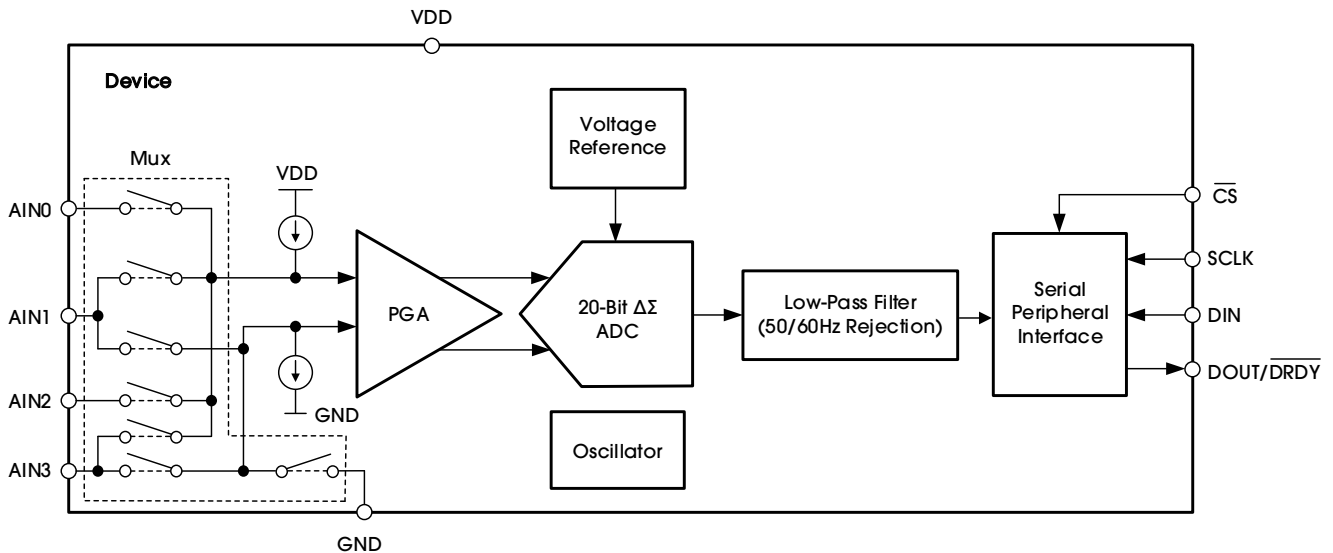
VDD

Device

Voltage Reference

Mux

VDD

AIN0

AIN1

AIN2

AIN3

PGA

20-Bit ΔΣ ADC

Low-Pass Filter (50/60Hz Rejection)

Serial Peripheral Interface

$\overline{CS}$

SCLK

DIN

DOUT/$\overline{DRDY}$

GND

Oscillator

GND